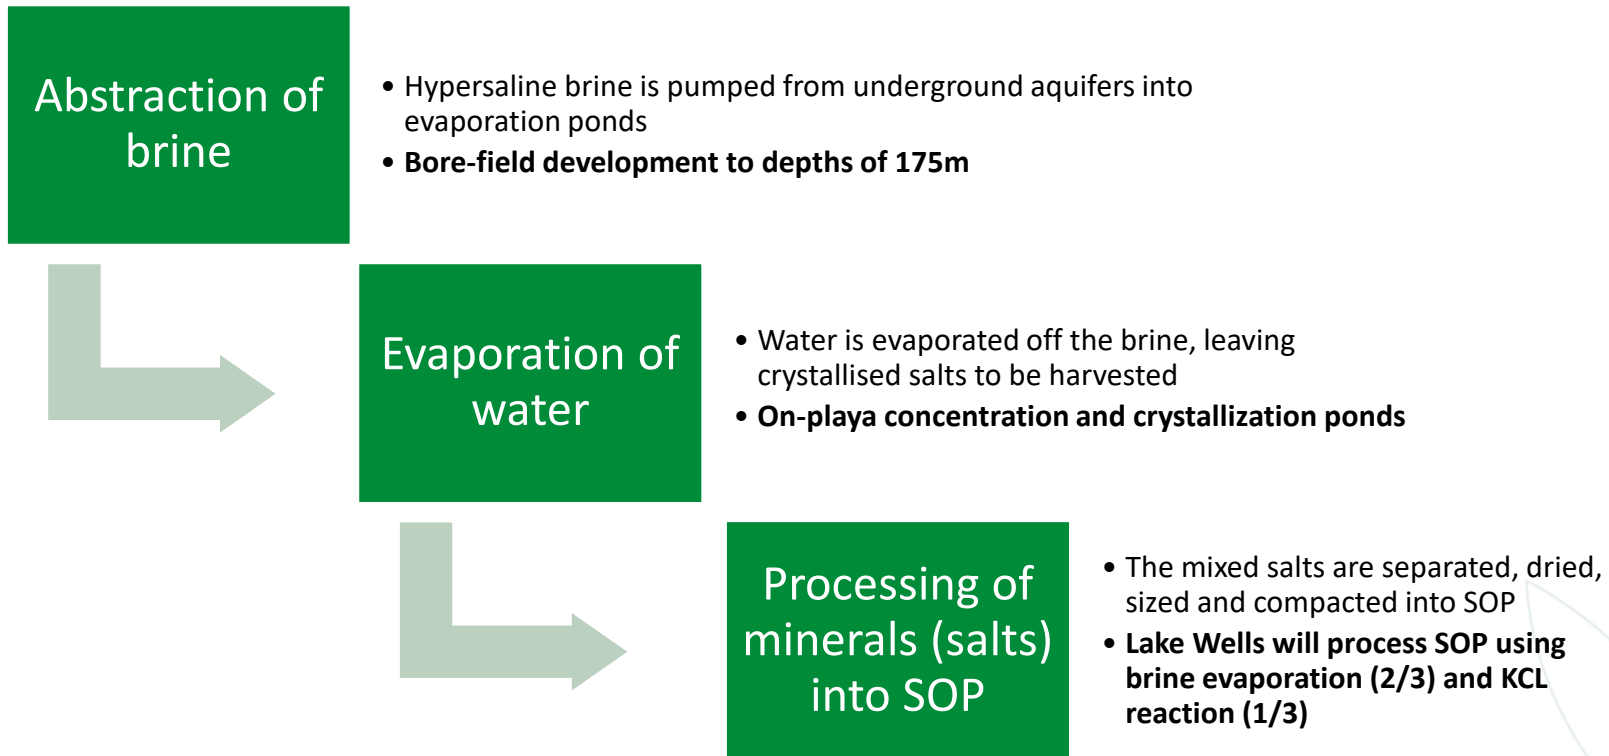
Abstraction of brine

• Hypersaline brine is pumped from underground aquifers into evaporation ponds
• **Bore-field development to depths of 175m**

Evaporation of water

• Water is evaporated off the brine, leaving crystallised salts to be harvested
• **On-playa concentration and crystallization ponds**

Processing of minerals (salts) into SOP

• The mixed salts are separated, dried, sized and compacted into SOP
• **Lake Wells will process SOP using brine evaporation (2/3) and KCL reaction (1/3)**